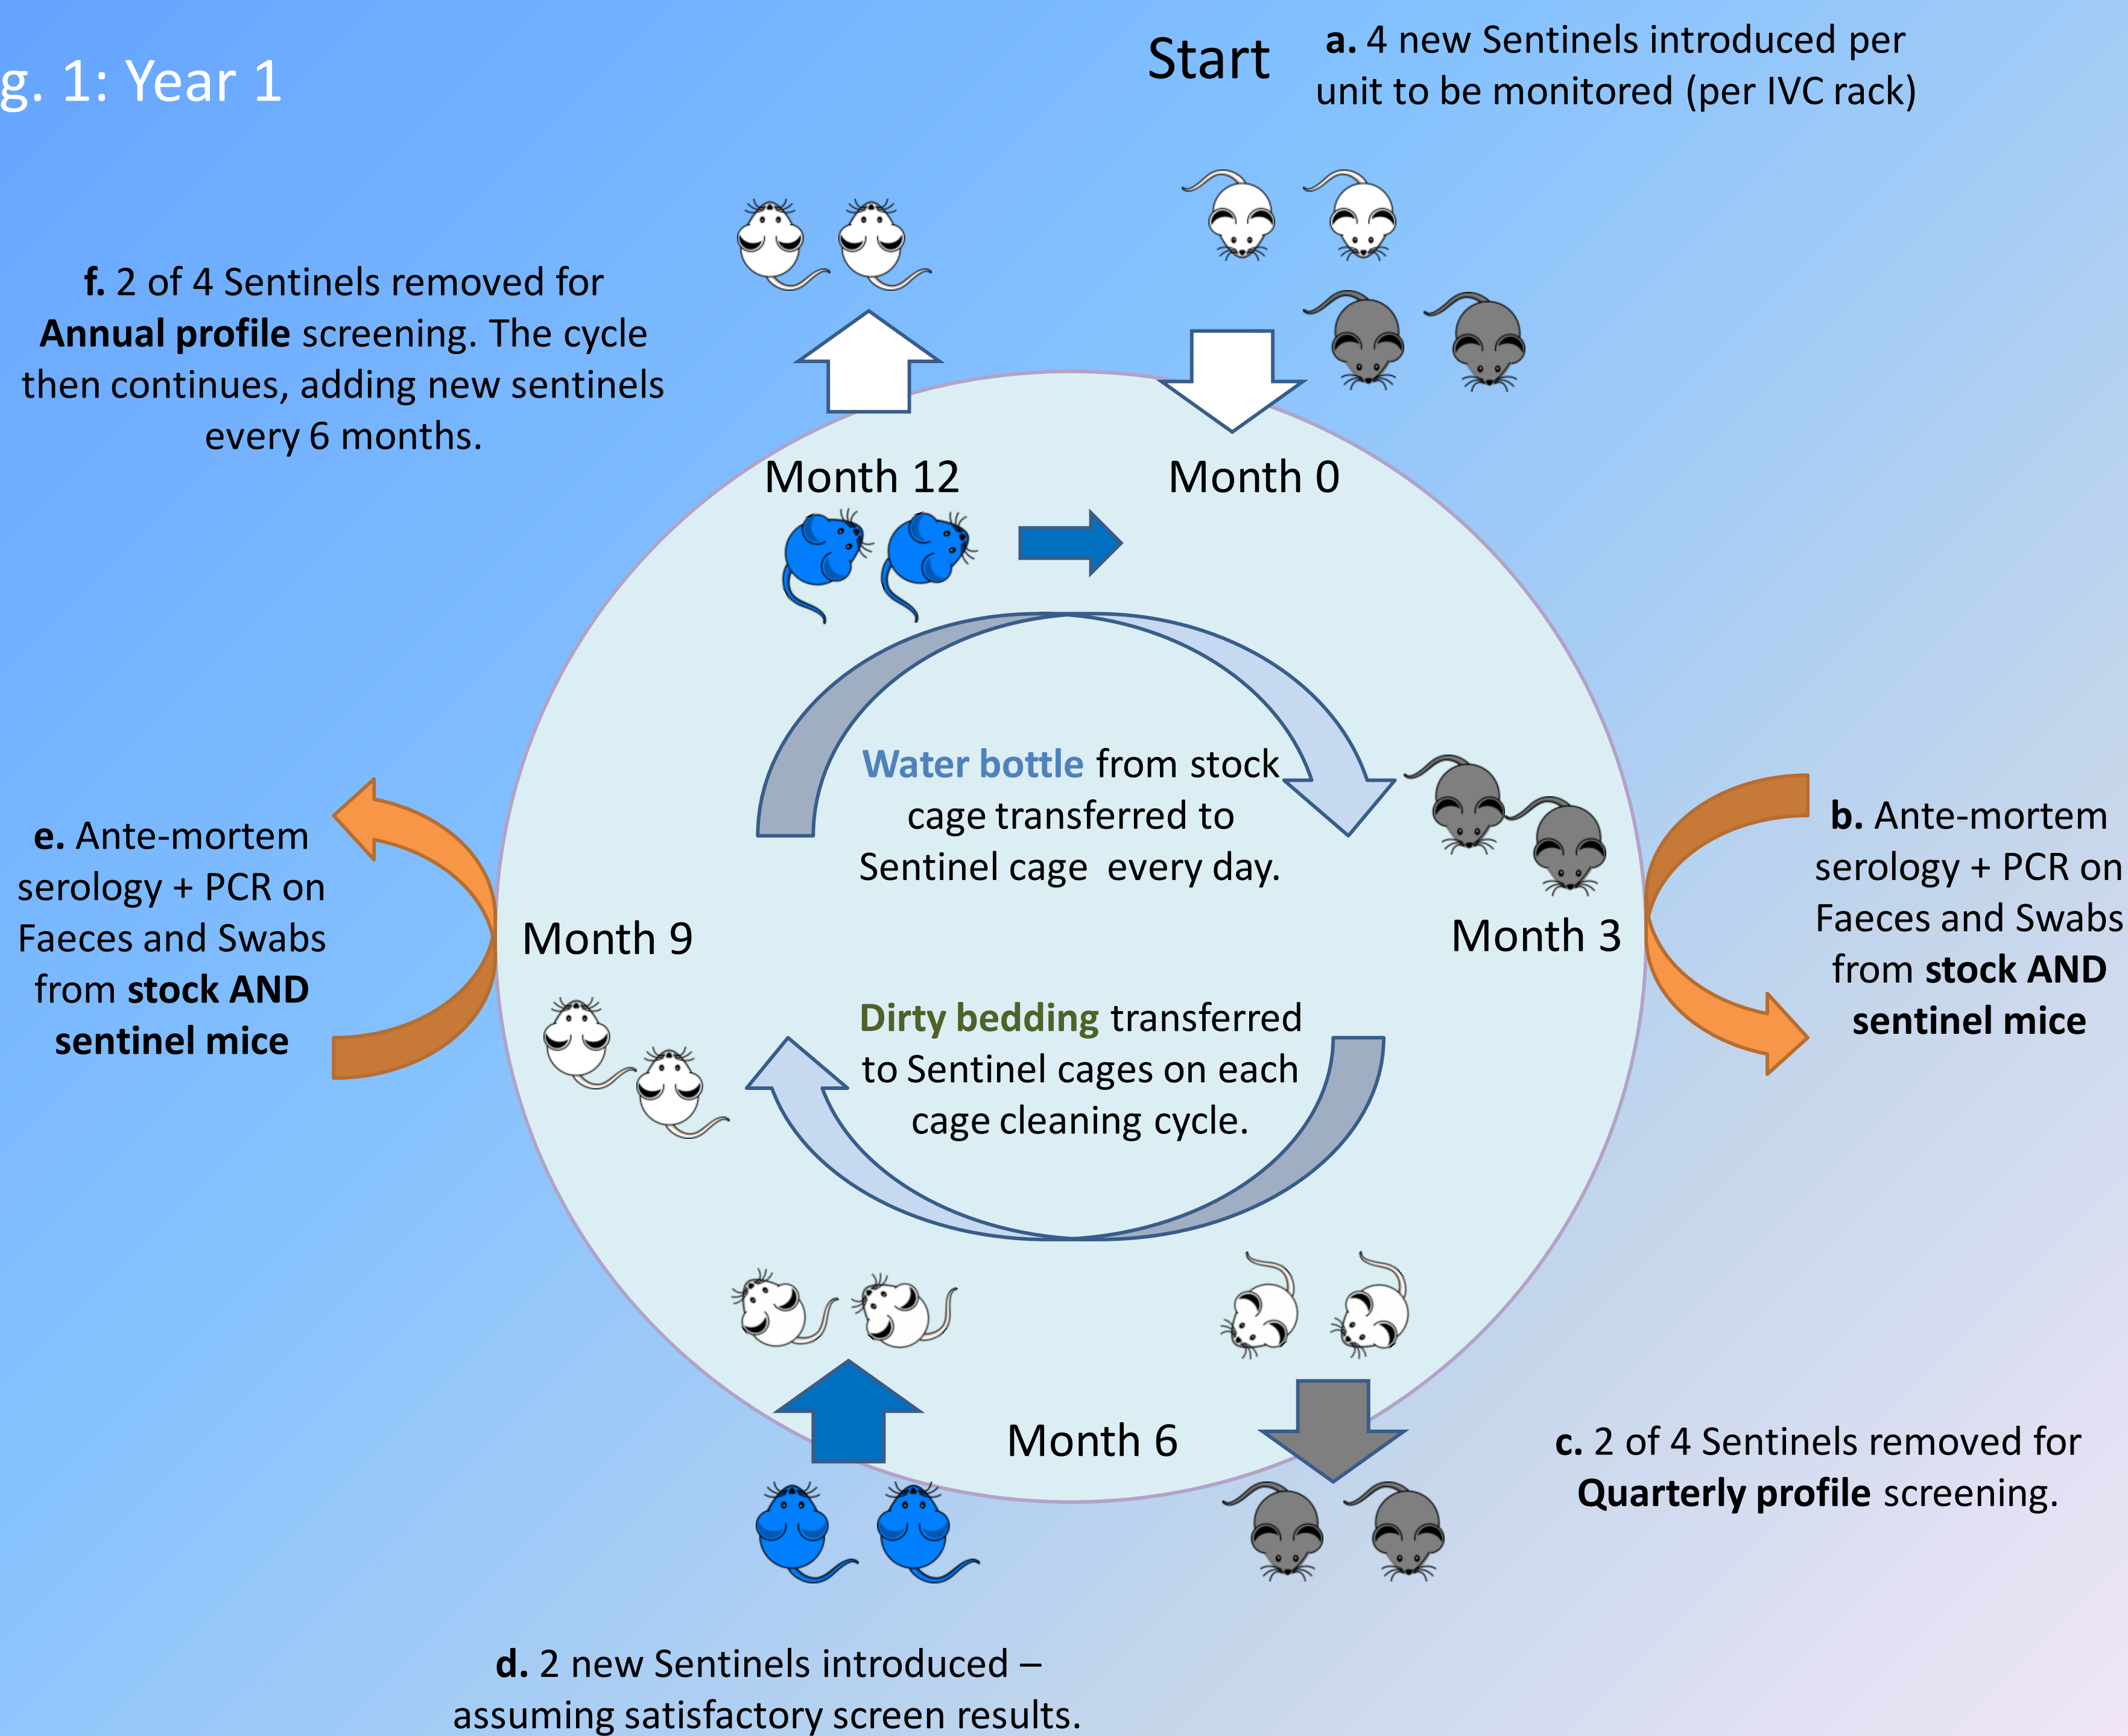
g. 1: Year 1

Start

**a.** 4 new Sentinels introduced per unit to be monitored (per IVC rack)

**f.** 2 of 4 Sentinels removed for **Annual profile** screening. The cycle then continues, adding new sentinels every 6 months.

Month 12

Month 0

Water bottle from stock cage transferred to Sentinel cage every day.

**b.** Ante-mortem serology + PCR on Faeces and Swabs from **stock AND sentinel mice**

**e.** Ante-mortem serology + PCR on Faeces and Swabs from **stock AND sentinel mice**

Month 9

Month 3

Dirty bedding transferred to Sentinel cages on each cage cleaning cycle.

Month 6

**c.** 2 of 4 Sentinels removed for **Quarterly profile** screening.

**d.** 2 new Sentinels introduced – assuming satisfactory screen results.